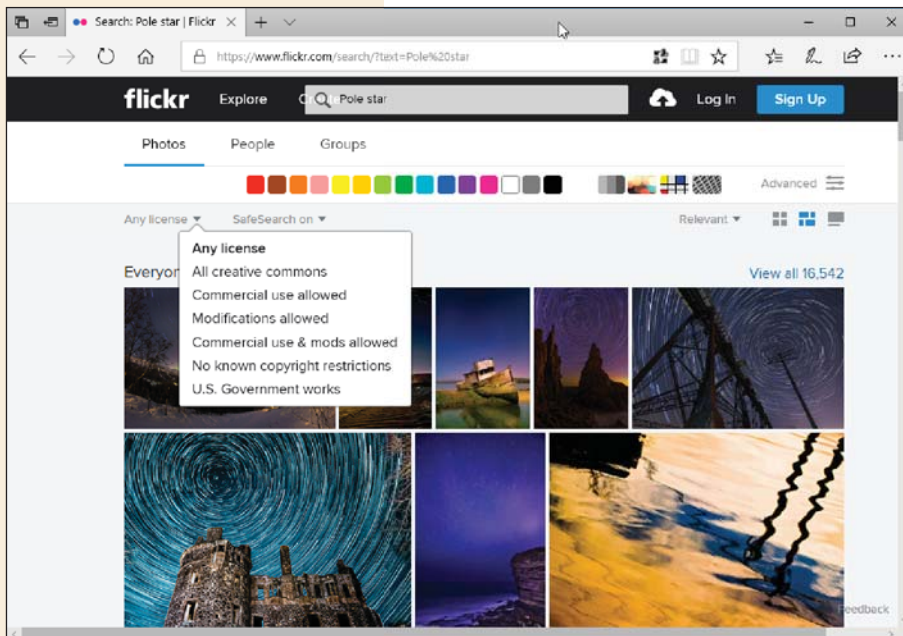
Search: Pole star | Flickr

https://www.flickr.com/search/?text=Pole%20star

flickr Explore C Pole star Log In Sign Up

Photos People Groups

Advanced

Any license SafeSearch on

Relevant

Any license
All creative commons
Commercial use allowed
Modifications allowed
Commercial use & mods allowed
No known copyright restrictions
U.S. Government works

Everyon

View all 16,542

Feedback